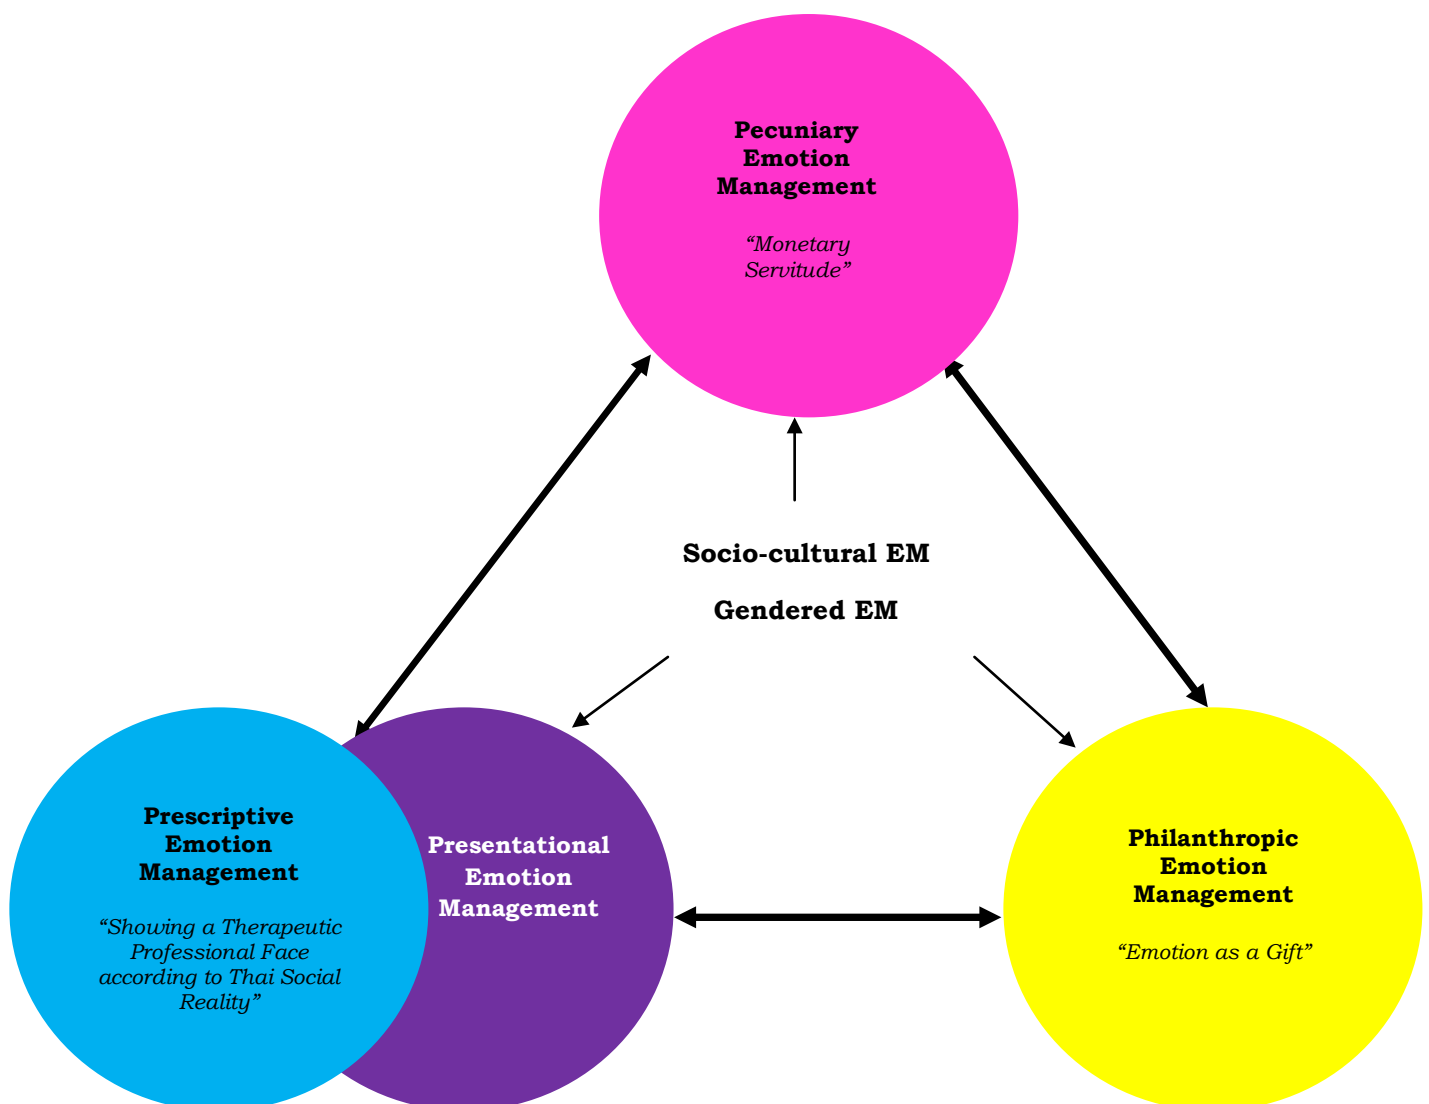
Pecuniary Emotion Management

“Monetary Servitude”

Socio-cultural EM

Gendered EM

Prescriptive Emotion Management

“Showing a Therapeutic Professional Face according to Thai Social Reality”

Presentational Emotion Management

Philanthropic Emotion Management

“Emotion as a Gift”